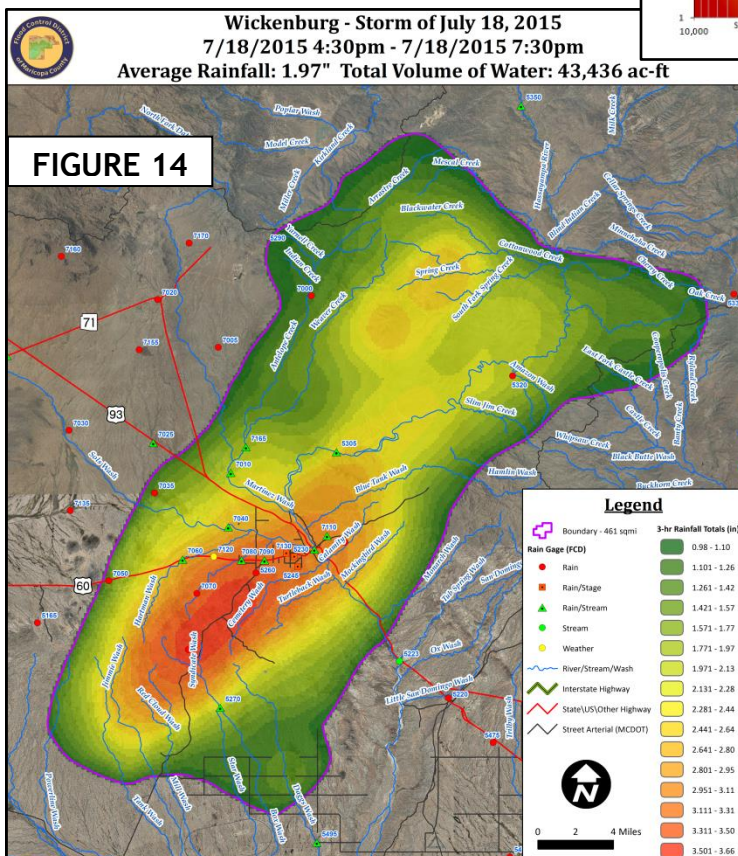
Flood Control District of Maricopa County

Wickenburg - Storm of July 18, 2015
7/18/2015 4:30pm - 7/18/2015 7:30pm
Average Rainfall: 1.97" Total Volume of Water: 43,436 ac-ft

1
10,000

FIGURE 14

Poplar Wash
North Fork Diamond
Model Creek
Kirkland Creek
Milk Creek
Mescal Creek
Arrastra Creek
Hassayampa River
Blackwater Creek
Blind Indian Creek
Cedar Springs Creek
Yarnell Creek
Minnehaha Creek
Cottonwood Creek
Indian Creek
Cherry Creek
Spring Creek
South Fork Spring Creek
Oak Creek
Weaver Creek
Antelope Creek
East Fork Castle Creek
Amazon Wash
Slim Jim Creek
Castle Creek
Whipsaw Creek
Black Butte Wash
Martinez Wash
Blue Tank Wash
Hamlin Wash
Buckhorn Creek
Sols Wash
Casandro Wash
Mockingbird Wash
Turtleback Wash
Hartman Wash
Cemetery Wash
Sunnycove Wash
Jimmie Wash
Red Cloud Wash
Monarch Wash
Ox Wash
Little San Domingo Wash
San Domingo
Star Wash
Trilby Wash

7360
7170
7160
5290
7020
7080
71
7155
7065
5320
93
7030
7075
7165
5305
7010
7035
7135
7040
7110
7060
7120
7080
7090
5130
5230
5260
5240
60
7050
7070
5165
5221
5220
5270
5475
5495

Legend
Boundary - 461 sqmi
Rain Gage (FCD)
Rain
Rain/Stage
Rain/Stream
Stream
Weather
River/Stream/Wash
Interstate Highway
State\US\Other Highway
Street Arterial (MCDOT)

3-hr Rainfall Totals (in)
0.98 - 1.10
1.101 - 1.26
1.261 - 1.42
1.421 - 1.57
1.571 - 1.77
1.771 - 1.97
1.971 - 2.13
2.131 - 2.28
2.281 - 2.44
2.441 - 2.64
2.641 - 2.80
2.801 - 2.95
2.951 - 3.11
3.111 - 3.31
3.311 - 3.50
3.501 - 3.66

N
0 2 4 Miles